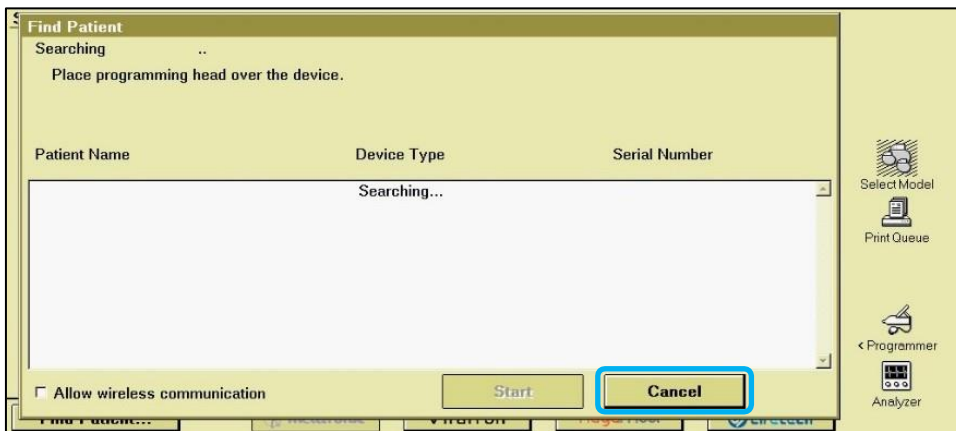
Find Patient
Searching ..
Place programming head over the device.

| Patient Name | Device Type | Serial Number |
|---|---|---|
| | Searching... | |

Allow wireless communication

Start

Cancel

Select Model

Print Queue

< Programmer

Analyzer

Find Patient...

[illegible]